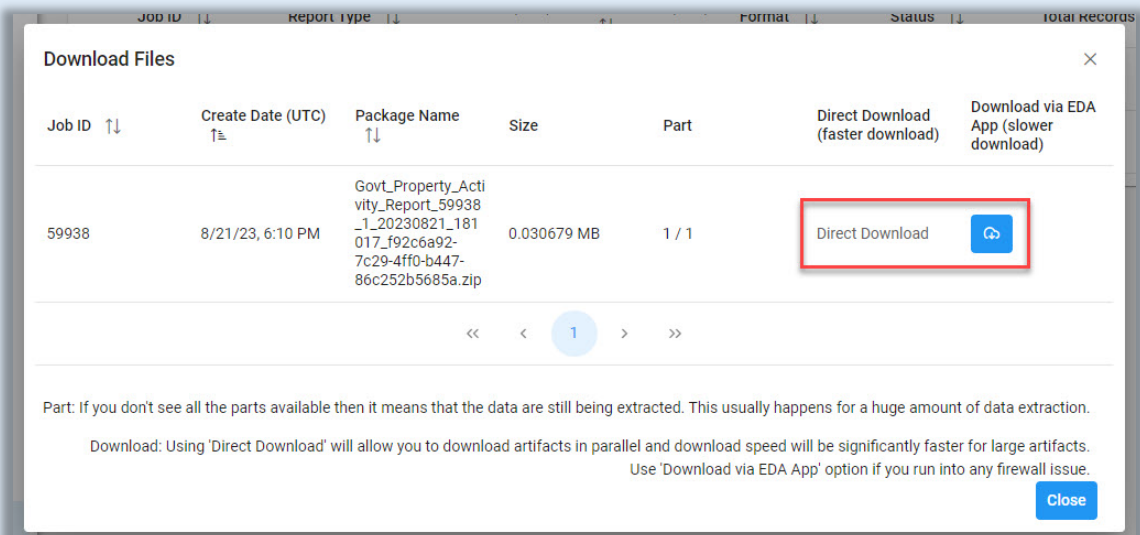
Job ID ⇅ Report Type ⇅ Format ⇅ Status ⇅ Total Records

Download Files

×

| Job ID ⇅ | Create Date (UTC) | Package Name ⇅ | Size | Part | Direct Download (faster download) | Download via EDA App (slower download) |
|---|---|---|---|---|---|---|
| 59938 | 8/21/23, 6:10 PM | Govt_Property_Activity_Report_59938_1_20230821_181017_f92c6a92-7c29-4ff0-b447-86c252b5685a.zip | 0.030679 MB | 1 / 1 | Direct Download | |

« ‹ 1 › »

Part: If you don't see all the parts available then it means that the data are still being extracted. This usually happens for a huge amount of data extraction.

Download: Using 'Direct Download' will allow you to download artifacts in parallel and download speed will be significantly faster for large artifacts. Use 'Download via EDA App' option if you run into any firewall issue.

Close